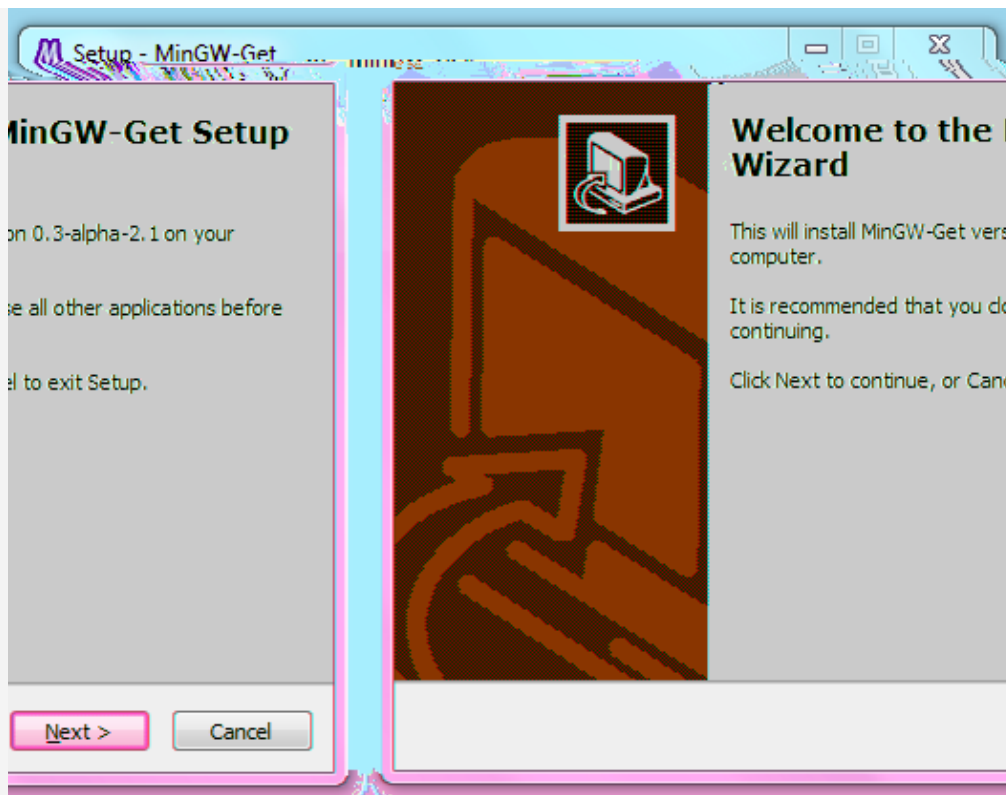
Setup - MinGW-Get

MinGW-Get Setup

on 0.3-alpha-2.1 on your

se all other applications before

el to exit Setup.

Next >

Cancel

Welcome to the Wizard

This will install MinGW-Get vers computer.

It is recommended that you clo continuing.

Click Next to continue, or Canc